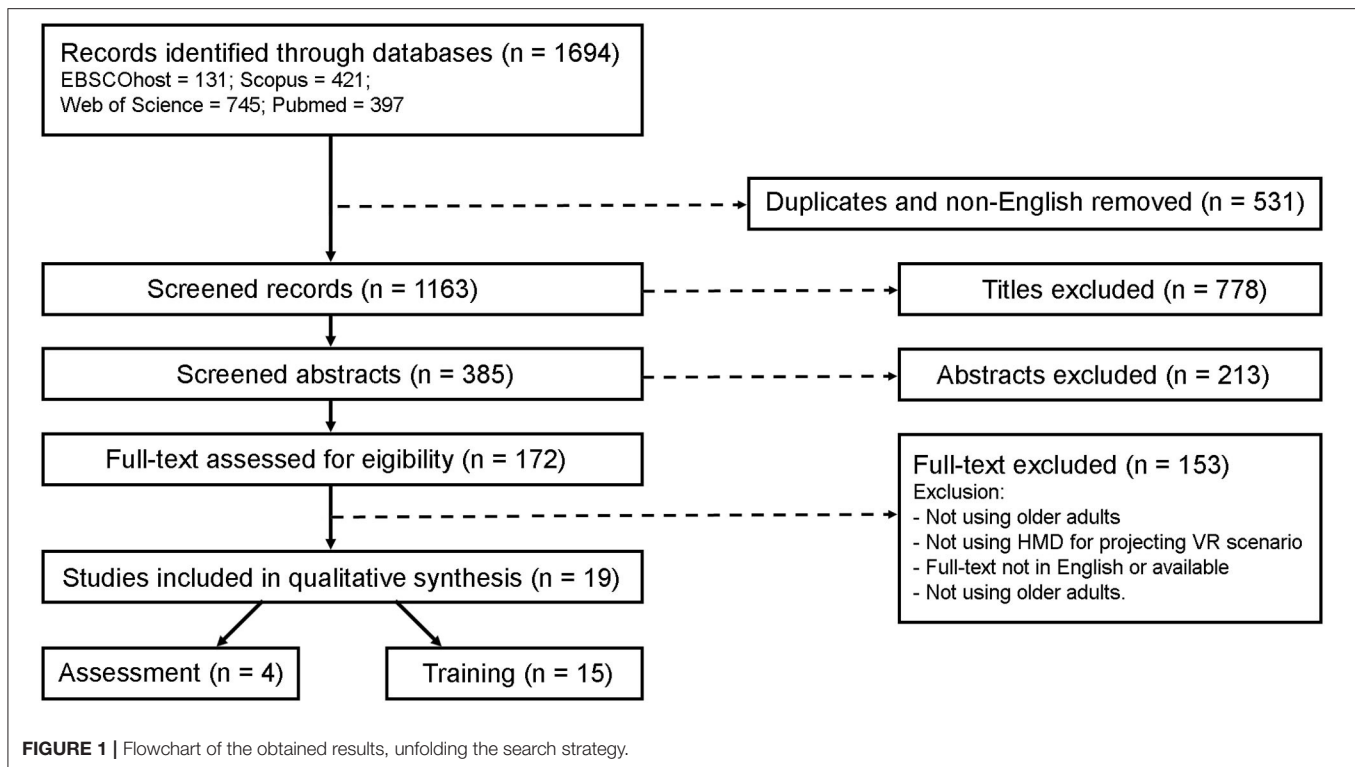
Records identified through databases (n = 1694)
EBSCOhost = 131; Scopus = 421;
Web of Science = 745; Pubmed = 397

Duplicates and non-English removed (n = 531)

Screened records (n = 1163)

Titles excluded (n = 778)

Screened abstracts (n = 385)

Abstracts excluded (n = 213)

Full-text assessed for eigibility (n = 172)

Full-text excluded (n = 153)
Exclusion:
- Not using older adults
- Not using HMD for projecting VR scenario
- Full-text not in English or available
- Not using older adults.

Studies included in qualitative synthesis (n = 19)

Assessment (n = 4)

Training (n = 15)

FIGURE 1 | Flowchart of the obtained results, unfolding the search strategy.